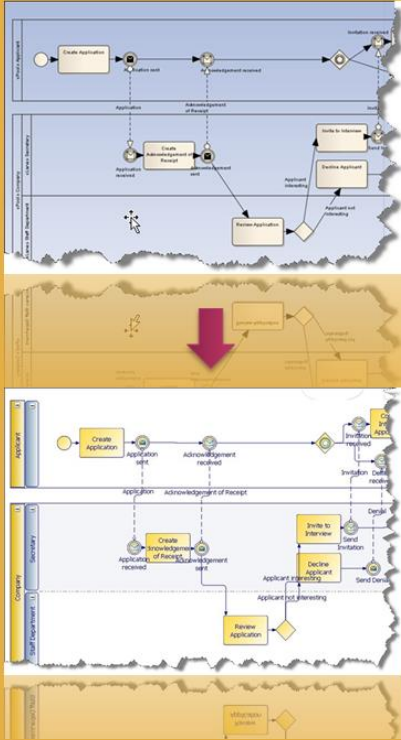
vPixels Applicant
Create Application
Application sent
Acknowledgement received
Invitation received
Application
Acknowledgement of Receipt
vPixels Company
Human Secretary
Human Staff Department
Application received
Create Acknowledgement of Receipt
Acknowledgement sent
Invite to Interview
Send
Decline Applicant
Applicant interesting
Applicant not interesting
Review Application

Applicant
Create Application
Application sent
Acknowledgement received
Invitation received
Invitation
Application
Acknowledgement of Receipt
Company
Secretary
Staff Department
Application received
Create Acknowledgement of Receipt
Acknowledgement sent
Invite to Interview
Send Invitation
Applicant interesting
Decline Applicant
Send Denial
Denial
Applicant not interesting
Review Application